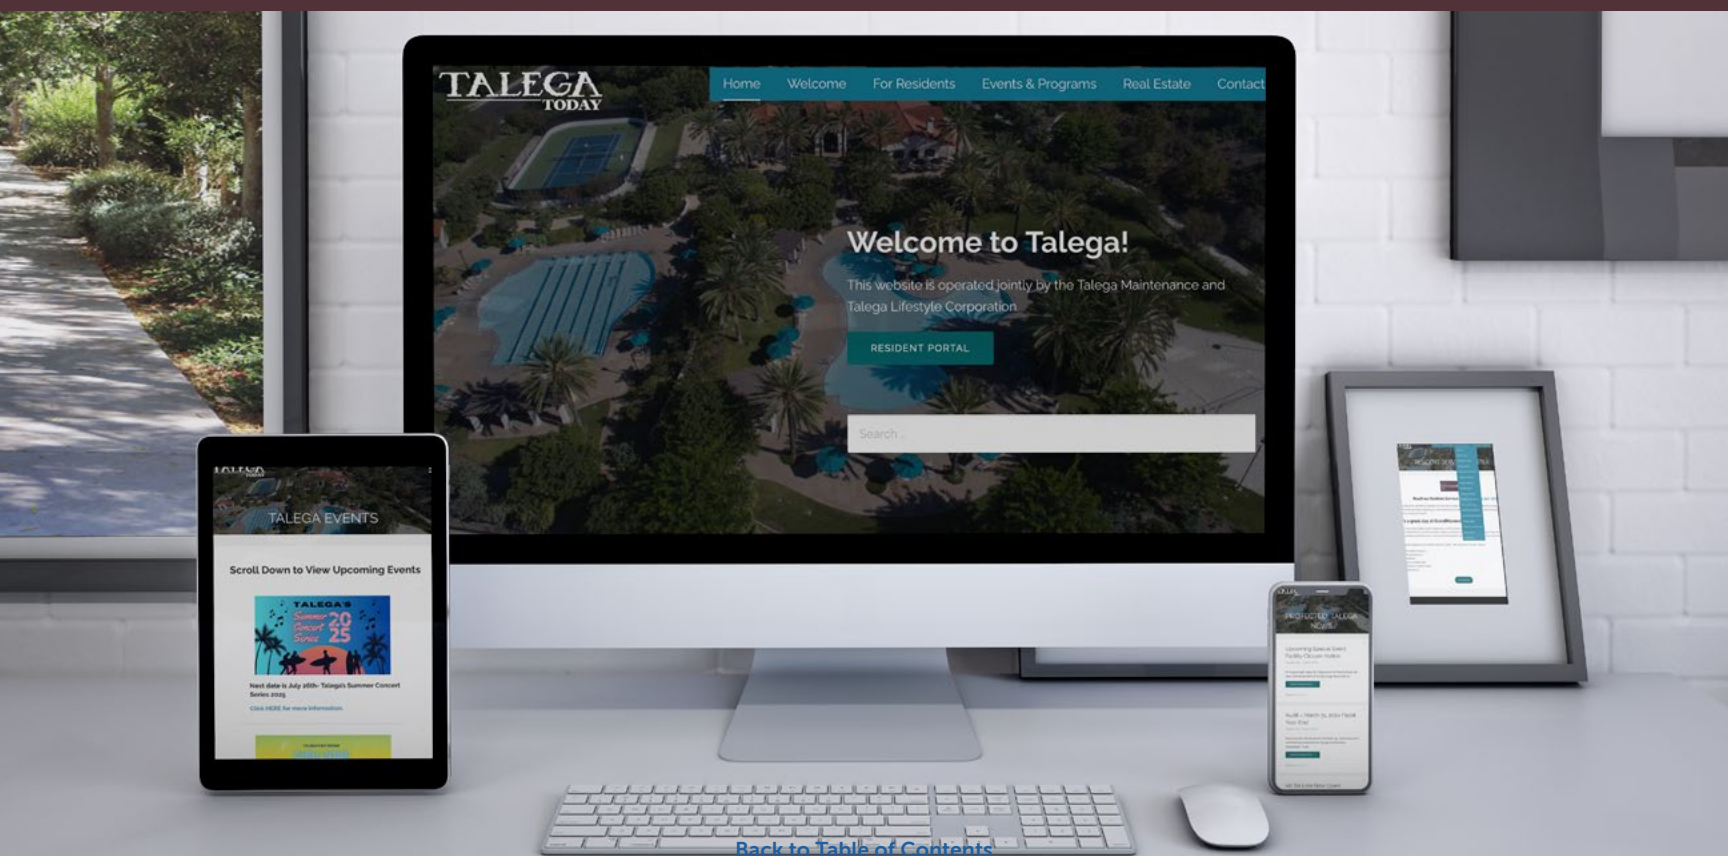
TALEGA TODAY

Home Welcome For Residents Events & Programs Real Estate Contact

Welcome to Talega!

This website is operated jointly by the Talega Maintenance and Talega Lifestyle Corporation.

RESIDENT PORTAL

Search ...

TALEGA EVENTS

Scroll Down to View Upcoming Events

TALEGA'S Summer Concert Series 20 25

Next date is July 26th- Talega's Summer Concert Series 2025

Click HERE for more information.

PROTECTED: TALEGA NEWS

Back to Table of Contents